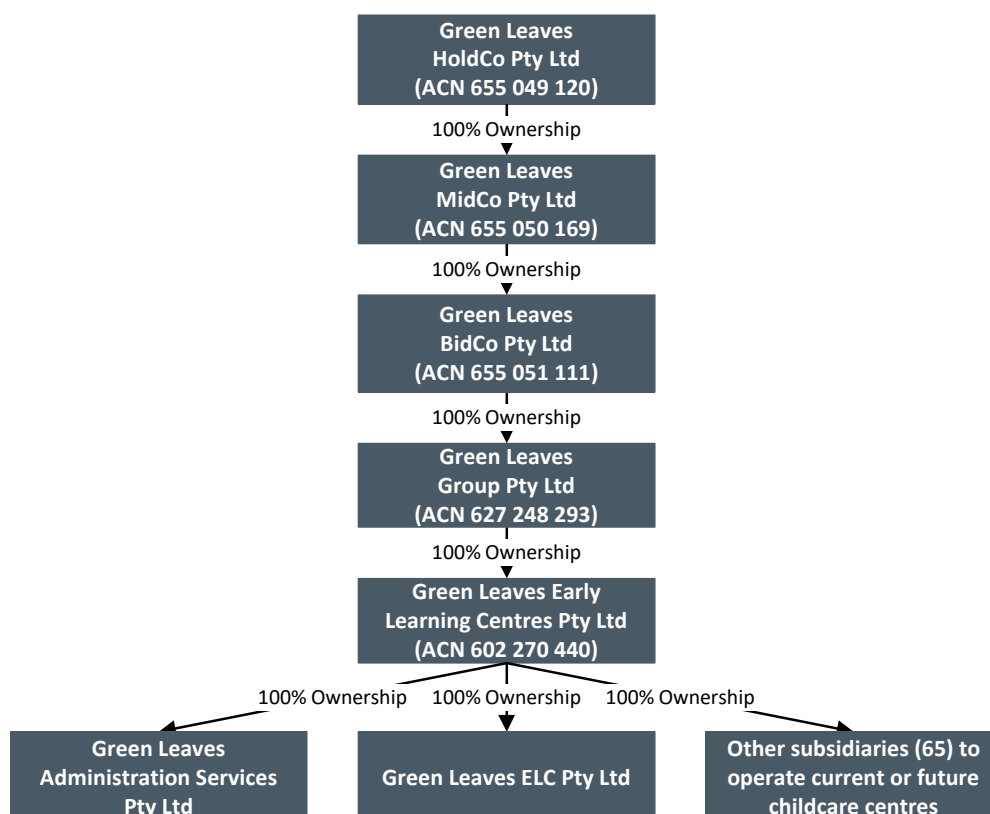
Green Leaves HoldCo Pty Ltd (ACN 655 049 120)

100% Ownership

Green Leaves MidCo Pty Ltd (ACN 655 050 169)

100% Ownership

Green Leaves BidCo Pty Ltd (ACN 655 051 111)

100% Ownership

Green Leaves Group Pty Ltd (ACN 627 248 293)

100% Ownership

Green Leaves Early Learning Centres Pty Ltd (ACN 602 270 440)

100% Ownership

100% Ownership

100% Ownership

Green Leaves Administration Services Pty Ltd

Green Leaves ELC Pty Ltd

Other subsidiaries (65) to operate current or future childcare centres